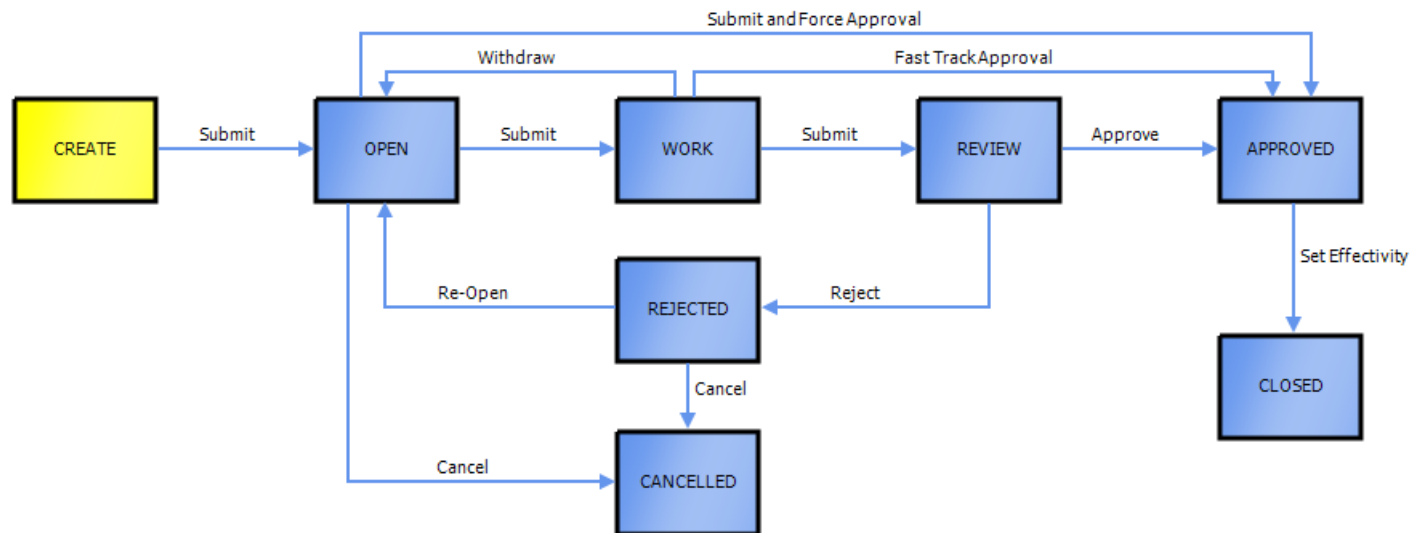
Submit and Force Approval

Withdraw

Fast Track Approval

CREATE

Submit

OPEN

Submit

WORK

Submit

REVIEW

Approve

APPROVED

Set Effectivity

Re-Open

REJECTED

Reject

CLOSED

Cancel

Cancel

CANCELLED